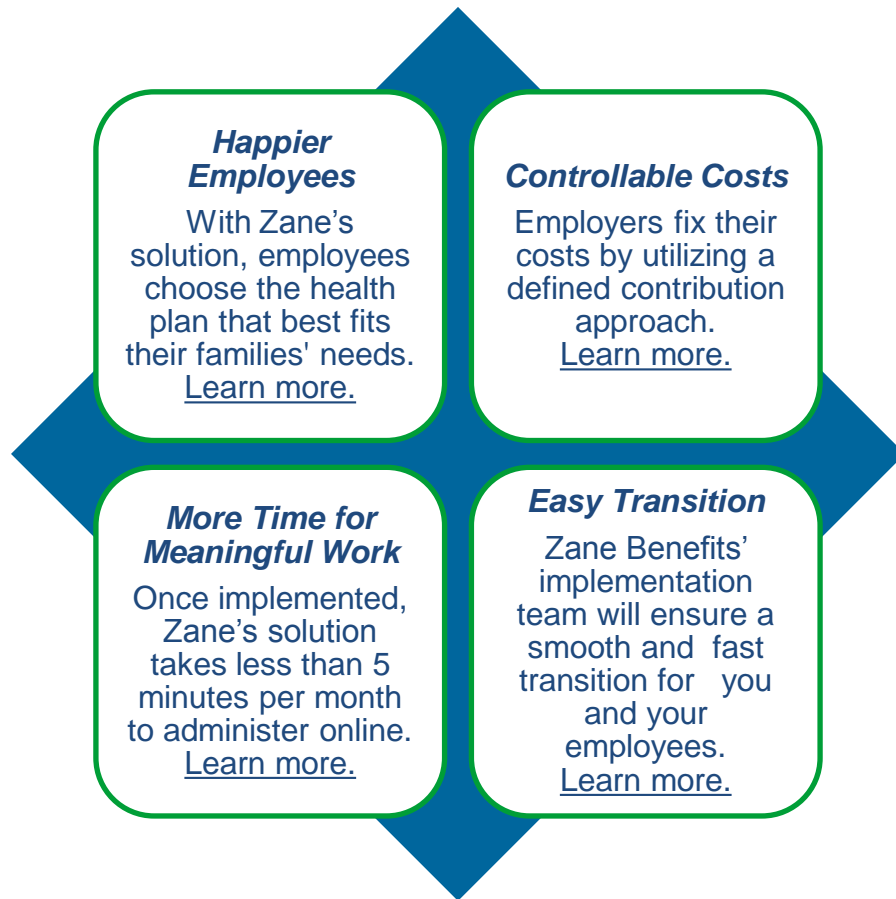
Happier Employees

With Zane's solution, employees choose the health plan that best fits their families' needs. Learn more.

Controllable Costs

Employers fix their costs by utilizing a defined contribution approach. Learn more.

More Time for Meaningful Work

Once implemented, Zane's solution takes less than 5 minutes per month to administer online. Learn more.

Easy Transition

Zane Benefits' implementation team will ensure a smooth and fast transition for you and your employees. Learn more.